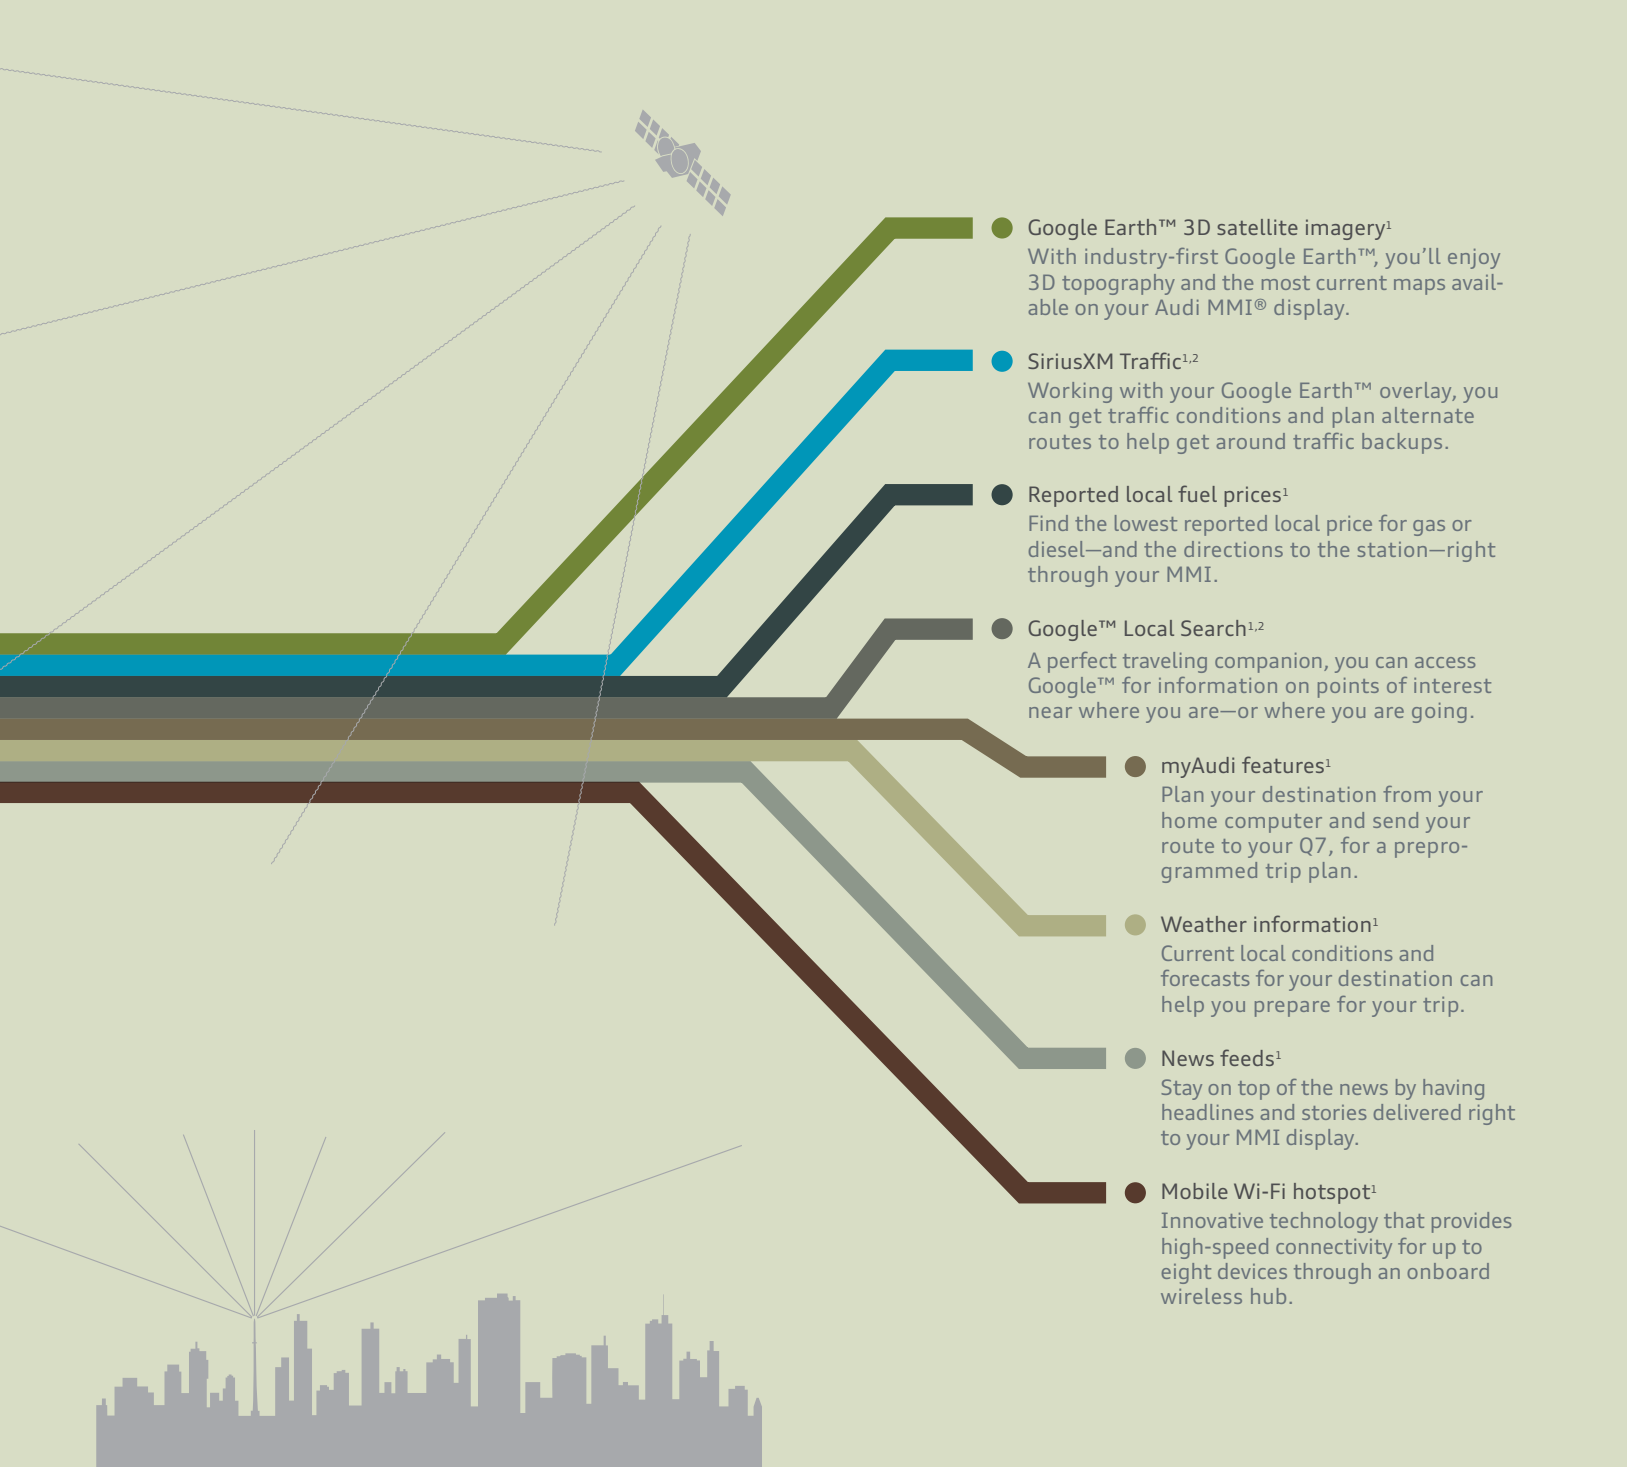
Google Earth™ 3D satellite imagery$^{1}$
With industry-first Google Earth™, you'll enjoy 3D topography and the most current maps available on your Audi MMI® display.

SiriusXM Traffic$^{1,2}$
Working with your Google Earth™ overlay, you can get traffic conditions and plan alternate routes to help get around traffic backups.

Reported local fuel prices$^{1}$
Find the lowest reported local price for gas or diesel—and the directions to the station—right through your MMI.

Google™ Local Search$^{1,2}$
A perfect traveling companion, you can access Google™ for information on points of interest near where you are—or where you are going.

myAudi features$^{1}$
Plan your destination from your home computer and send your route to your Q7, for a preprogrammed trip plan.

Weather information$^{1}$
Current local conditions and forecasts for your destination can help you prepare for your trip.

News feeds$^{1}$
Stay on top of the news by having headlines and stories delivered right to your MMI display.

Mobile Wi-Fi hotspot$^{1}$
Innovative technology that provides high-speed connectivity for up to eight devices through an onboard wireless hub.